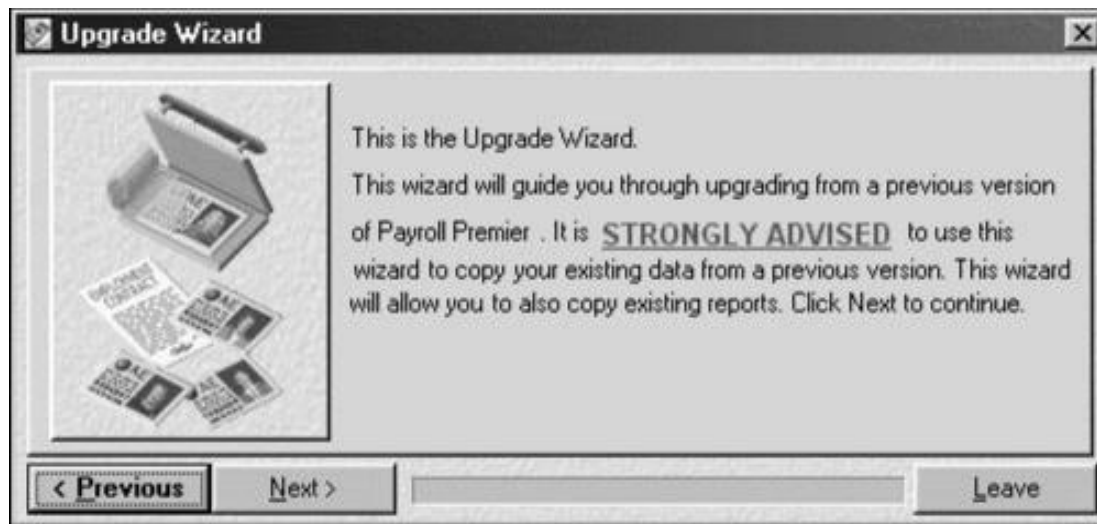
Upgrade Wizard

This is the Upgrade Wizard.

This wizard will guide you through upgrading from a previous version of Payroll Premier . It is STRONGLY ADVISED to use this wizard to copy your existing data from a previous version. This wizard will allow you to also copy existing reports. Click Next to continue.

EMPLOYMENT CONTRACT

< Previous

Next >

Leave